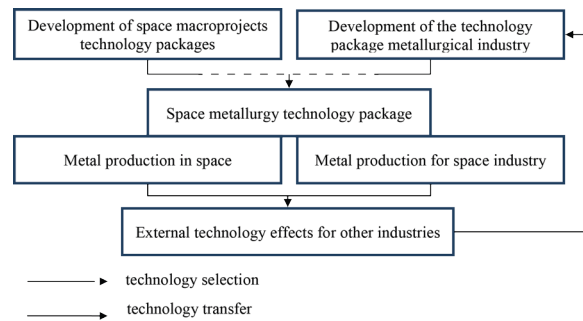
Development of space macroprojects technology packages

Development of the technology package metallurgical industry

Space metallurgy technology package

Metal production in space

Metal production for space industry

External technology effects for other industries

technology selection

technology transfer